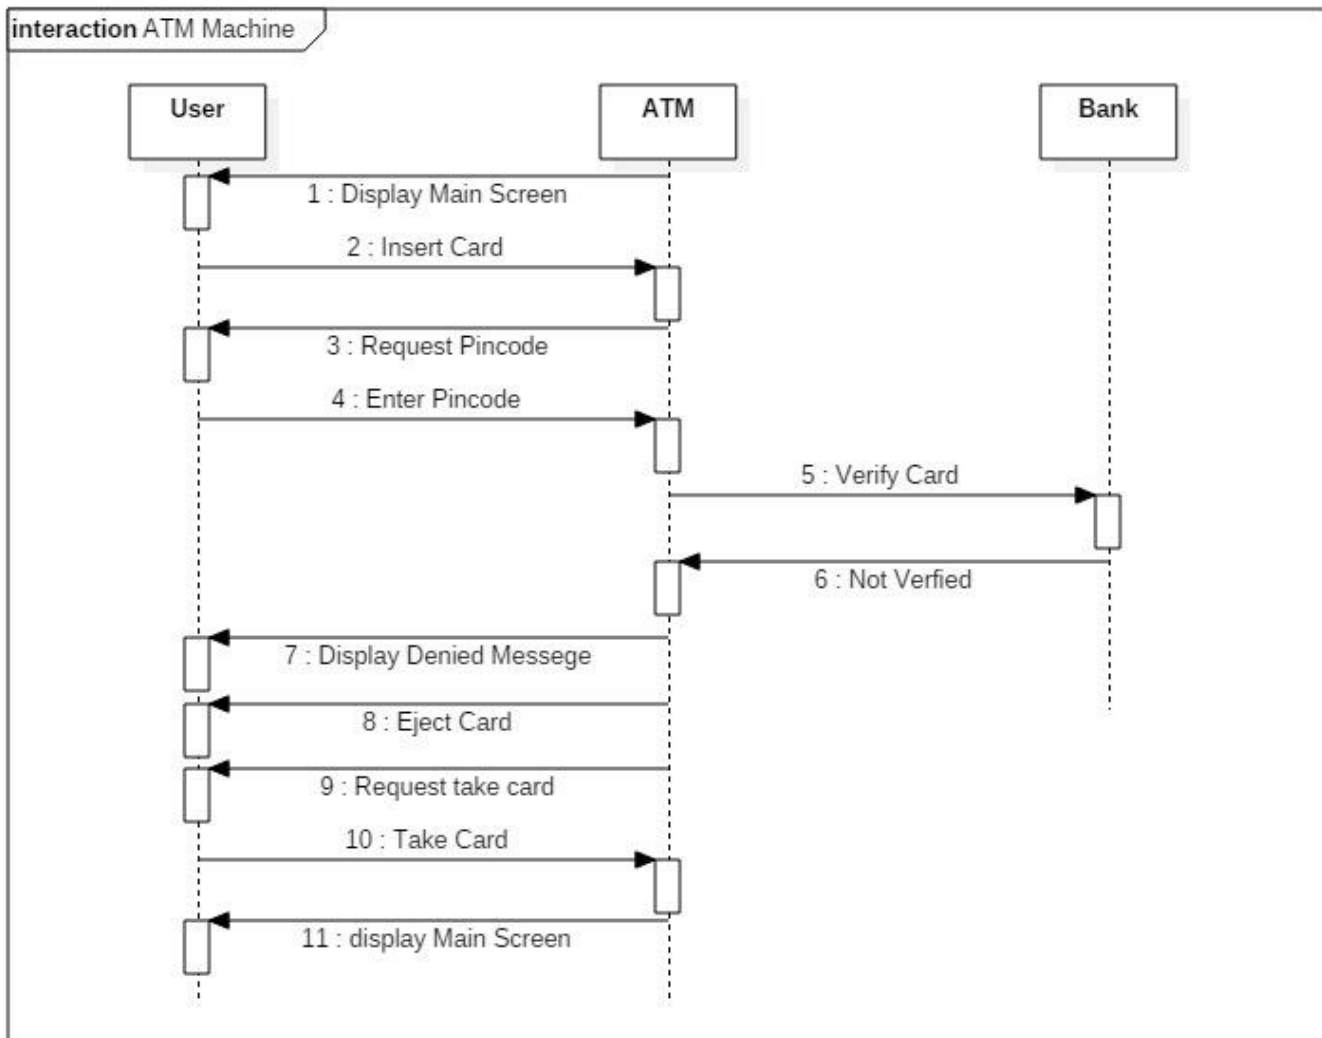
interaction ATM Machine

User

ATM

Bank

1 : Display Main Screen

2 : Insert Card

3 : Request Pincode

4 : Enter Pincode

5 : Verify Card

6 : Not Verfied

7 : Display Denied Messege

8 : Eject Card

9 : Request take card

10 : Take Card

11 : display Main Screen